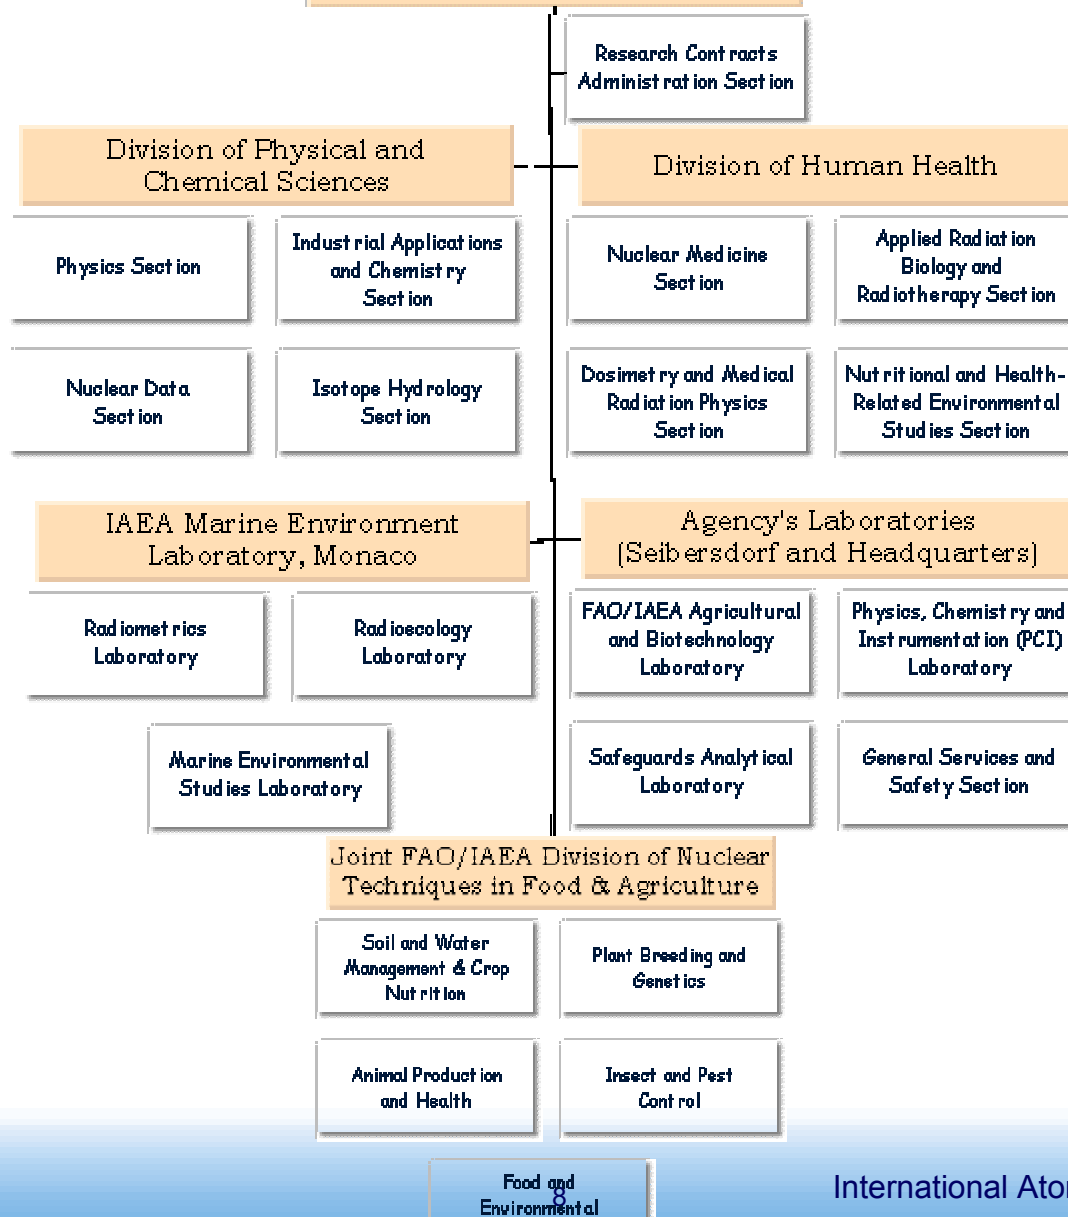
Research Contracts Administration Section

Division of Physical and Chemical Sciences

Division of Human Health

Physics Section

Industrial Applications and Chemistry Section

Nuclear Medicine Section

Applied Radiation Biology and Radiotherapy Section

Nuclear Data Section

Isotope Hydrology Section

Dosimetry and Medical Radiation Physics Section

Nutritional and Health-Related Environmental Studies Section

IAEA Marine Environment Laboratory, Monaco

Agency's Laboratories (Seibersdorf and Headquarters)

Radiometrics Laboratory

Radioecology Laboratory

FAO/IAEA Agricultural and Biotechnology Laboratory

Physics, Chemistry and Instrumentation (PCI) Laboratory

Marine Environmental Studies Laboratory

Safeguards Analytical Laboratory

General Services and Safety Section

Joint FAO/IAEA Division of Nuclear Techniques in Food & Agriculture

Soil and Water Management & Crop Nutrition

Plant Breeding and Genetics

Animal Production and Health

Insect and Pest Control

Food and Environmental

8

International Ato